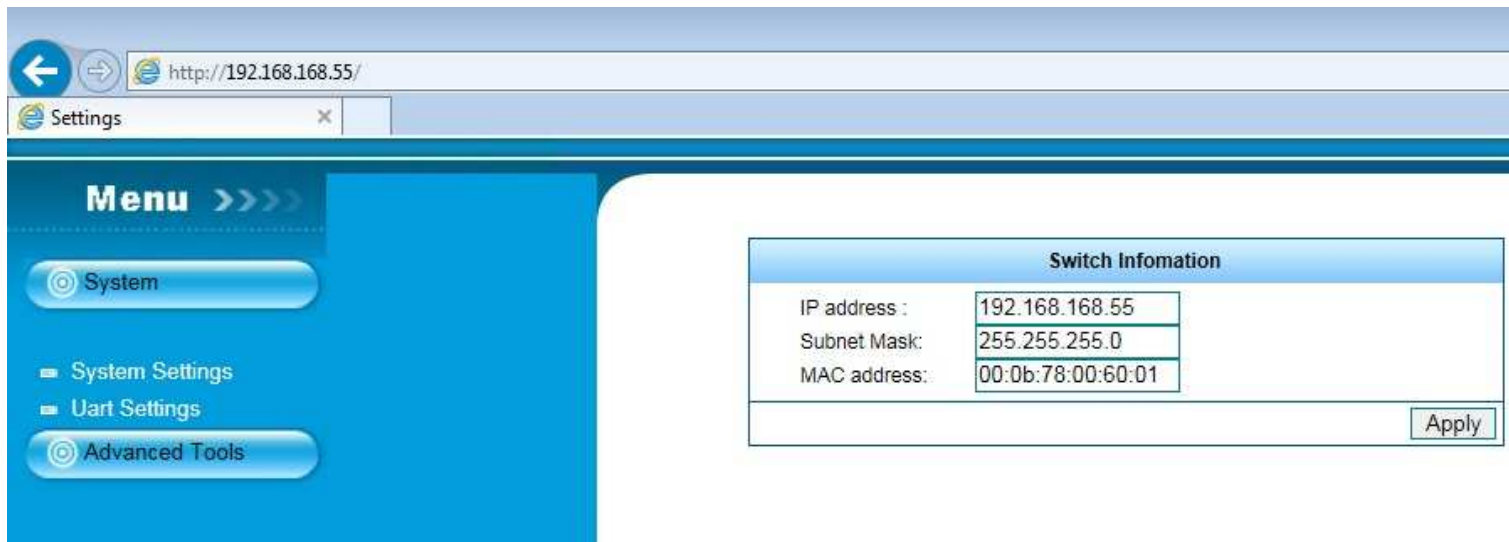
http://192.168.168.55/

Settings ×

Menu >>>>>

System

System Settings
Uart Settings

Advanced Tools

| Switch Infomation | |
|---|---|
| IP address : | 192.168.168.55 |
| Subnet Mask: | 255.255.255.0 |
| MAC address: | 00:0b:78:00:60:01 |

Apply